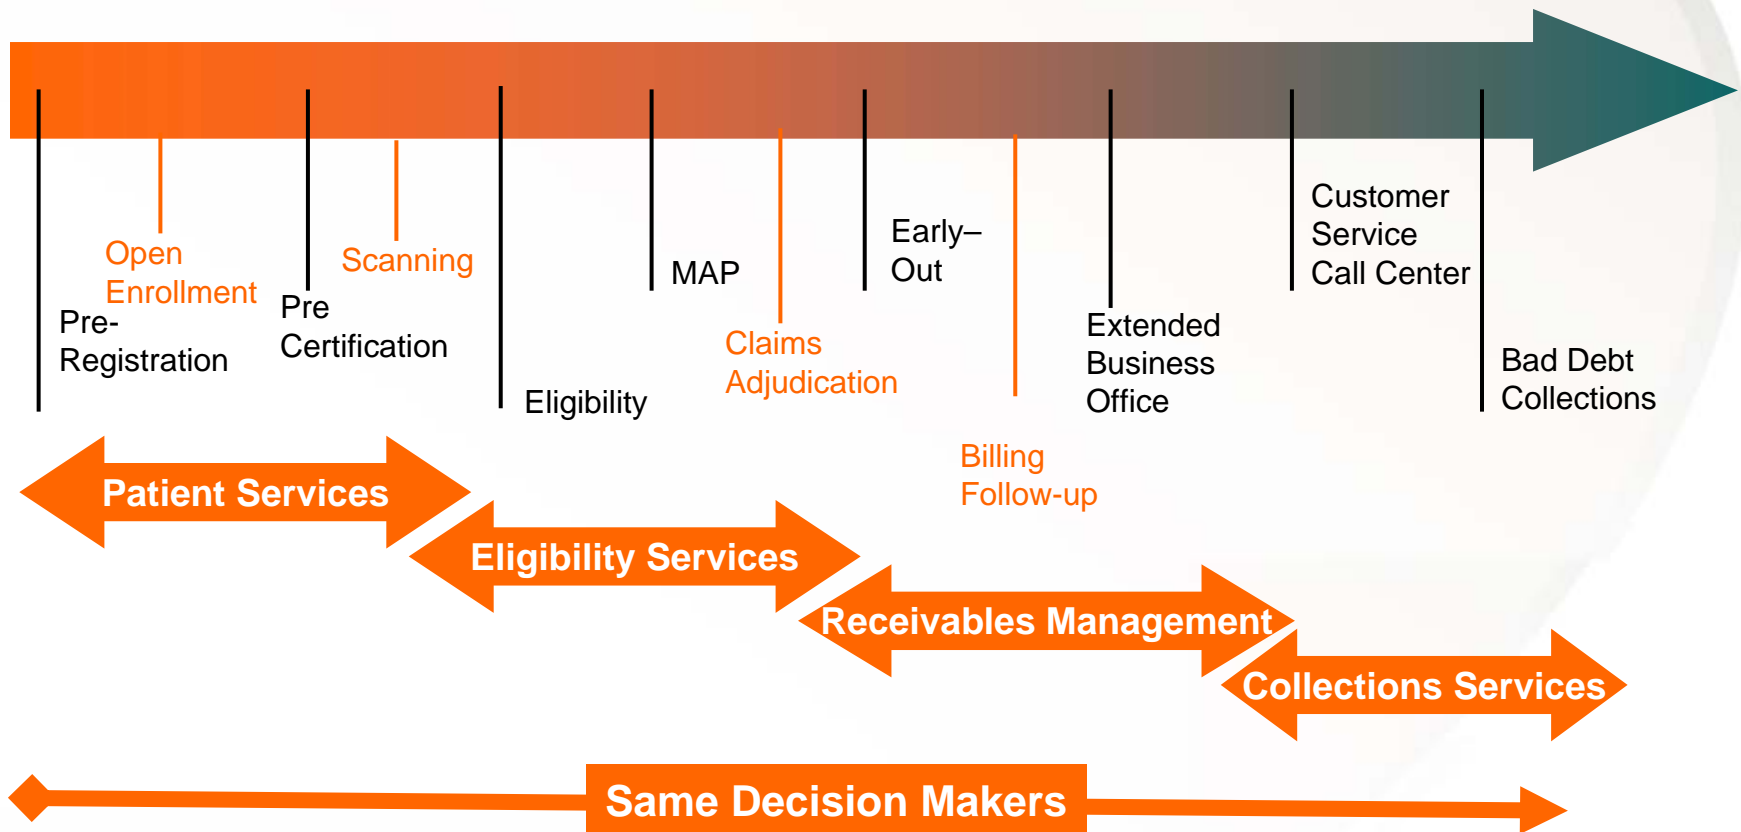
Open Enrollment

Pre-Registration

Pre Certification

Scanning

Eligibility

MAP

Claims Adjudication

Early–Out

Billing Follow-up

Extended Business Office

Customer Service Call Center

Bad Debt Collections

Patient Services

Eligibility Services

Receivables Management

Collections Services

Same Decision Makers